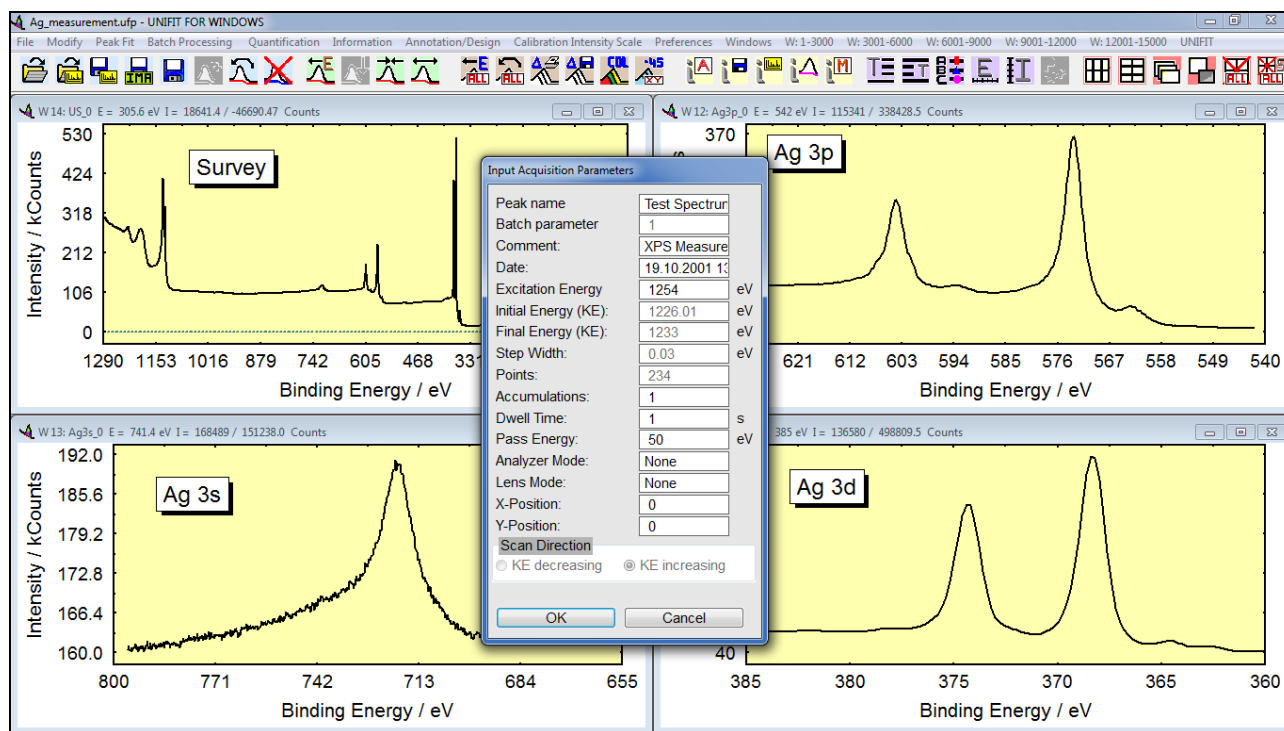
Ag_measurement.ufp - UNIFIT FOR WINDOWS

File Modify Peak Fit Batch Processing Quantification Information Annotation/Design Calibration Intensity Scale Preferences Windows W: 1-3000 W: 3001-6000 W: 6001-9000 W: 9001-12000 W: 12001-15000 UNIFIT

W 14: US_0 E = 305.6 eV I = 18641.4 / -46690.47 Counts

Survey

530
424
318
212
106
0

Intensity / kCounts

1290 1153 1016 879 742 605 468 331

Binding Energy / eV

W 12: Ag3p_0 E = 542 eV I = 115341 / 338428.5 Counts

Ag 3p

370

621 612 603 594 585 576 567 558 549 540

Binding Energy / eV

W 13: Ag3s_0 E = 741.4 eV I = 168489 / 151238.0 Counts

Ag 3s

192.0
185.6
179.2
172.8
166.4
160.0

Intensity / kCounts

800 771 742 713 684 655

Binding Energy / eV

385 eV I = 136580 / 498809.5 Counts

Ag 3d

40

385 380 375 370 365 360

Binding Energy / eV

Input Acquisition Parameters

| | | |
|---|---|---|
| Peak name | Test Spectrum | |
| Batch parameter | 1 | |
| Comment: | XPS Measure | |
| Date: | 19.10.2001 13 | |
| Excitation Energy | 1254 | eV |
| Initial Energy (KE): | 1226.01 | eV |
| Final Energy (KE): | 1233 | eV |
| Step Width: | 0.03 | eV |
| Points: | 234 | |
| Accumulations: | 1 | |
| Dwell Time: | 1 | s |
| Pass Energy: | 50 | eV |
| Analyzer Mode: | None | |
| Lens Mode: | None | |
| X-Position: | 0 | |
| Y-Position: | 0 | |

Scan Direction
KE decreasing KE increasing

OK Cancel